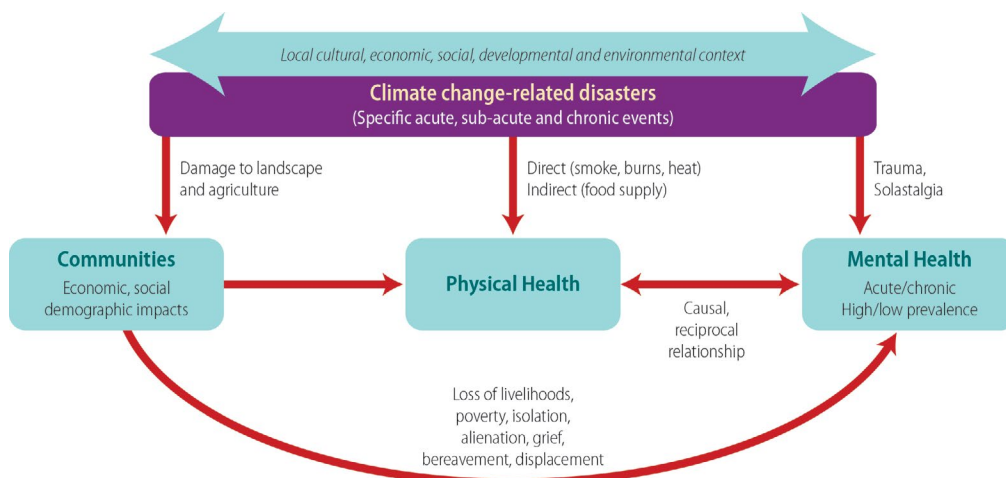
Local cultural, economic, social, developmental and environmental context

Climate change-related disasters
(Specific acute, sub-acute and chronic events)

Damage to landscape and agriculture

Direct (smoke, burns, heat)
Indirect (food supply)

Trauma,
Solastalgia

Communities
Economic, social demographic impacts

Physical Health

Mental Health
Acute/chronic
High/low prevalence

Causal, reciprocal relationship

Loss of livelihoods, poverty, isolation, alienation, grief, bereavement, displacement